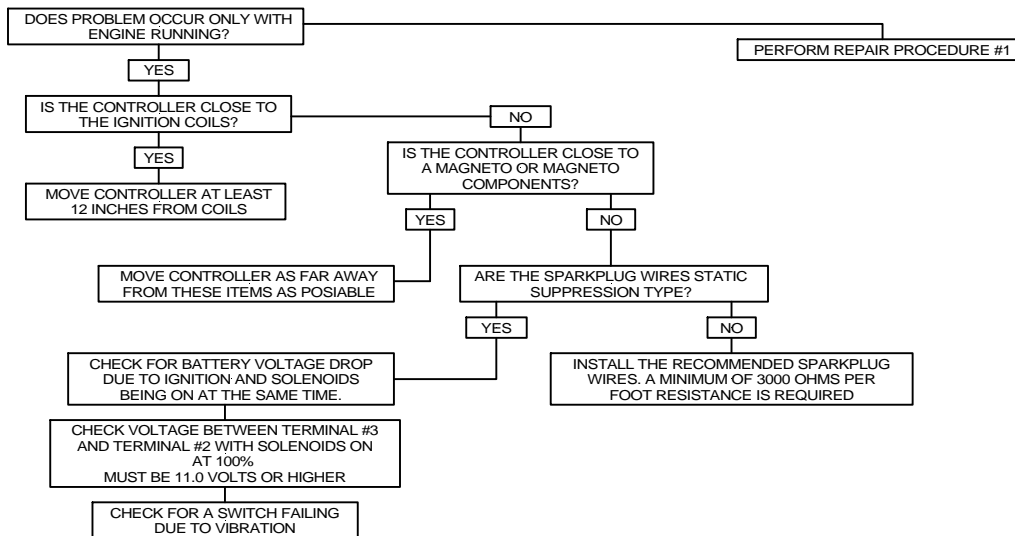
DOES PROBLEM OCCUR ONLY WITH ENGINE RUNNING?

PERFORM REPAIR PROCEDURE #1

YES

IS THE CONTROLLER CLOSE TO THE IGNITION COILS?

NO

YES

IS THE CONTROLLER CLOSE TO A MAGNETO OR MAGNETO COMPONENTS?

MOVE CONTROLLER AT LEAST 12 INCHES FROM COILS

YES

NO

MOVE CONTROLLER AS FAR AWAY FROM THESE ITEMS AS POSIABLE

ARE THE SPARKPLUG WIRES STATIC SUPPRESSION TYPE?

YES

NO

CHECK FOR BATTERY VOLTAGE DROP DUE TO IGNITION AND SOLENOIDS BEING ON AT THE SAME TIME.

INSTALL THE RECOMMENDED SPARKPLUG WIRES. A MINIMUM OF 3000 OHMS PER FOOT RESISTANCE IS REQUIRED

CHECK VOLTAGE BETWEEN TERMINAL #3 AND TERMINAL #2 WITH SOLENOIDS ON AT 100%
MUST BE 11.0 VOLTS OR HIGHER

CHECK FOR A SWITCH FAILING DUE TO VIBRATION